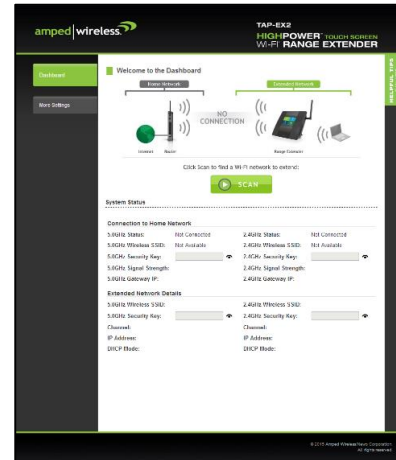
amped | wireless.

TAP-EX2
HIGHPOWER TOUCH SCREEN
WI-FI RANGE EXTENDER

Dashboard

More Settings

HELPFUL TIPS

Welcome to the Dashboard

Home Network

Extended Network

NO CONNECTION

Internet

Router

Range Extender

Click Scan to find a Wi-Fi network to extend:

SCAN

System Status

Connection to Home Network

| | | | |
|---|---|---|---|
| 5.0GHz Status: | Not Connected | 2.4GHz Status: | Not Connected |
| 5.0GHz Wireless SSID: | Not Available | 2.4GHz Wireless SSID: | Not Available |
| 5.0GHz Security Key: | | 2.4GHz Security Key: | |
| 5.0GHz Signal Strength: | | 2.4GHz Signal Strength: | |
| 5.0GHz Gateway IP: | | 2.4GHz Gateway IP: | |

Extended Network Details

| | | | |
|---|---|---|---|
| 5.0GHz Wireless SSID: | | 2.4GHz Wireless SSID: | |
| 5.0GHz Security Key: | | 2.4GHz Security Key: | |
| Channel: | | Channel: | |
| IP Address: | | IP Address: | |
| DHCP Mode: | | DHCP Mode: | |

© 2015 Amped Wireless/Newo Corporation
All rights reserved